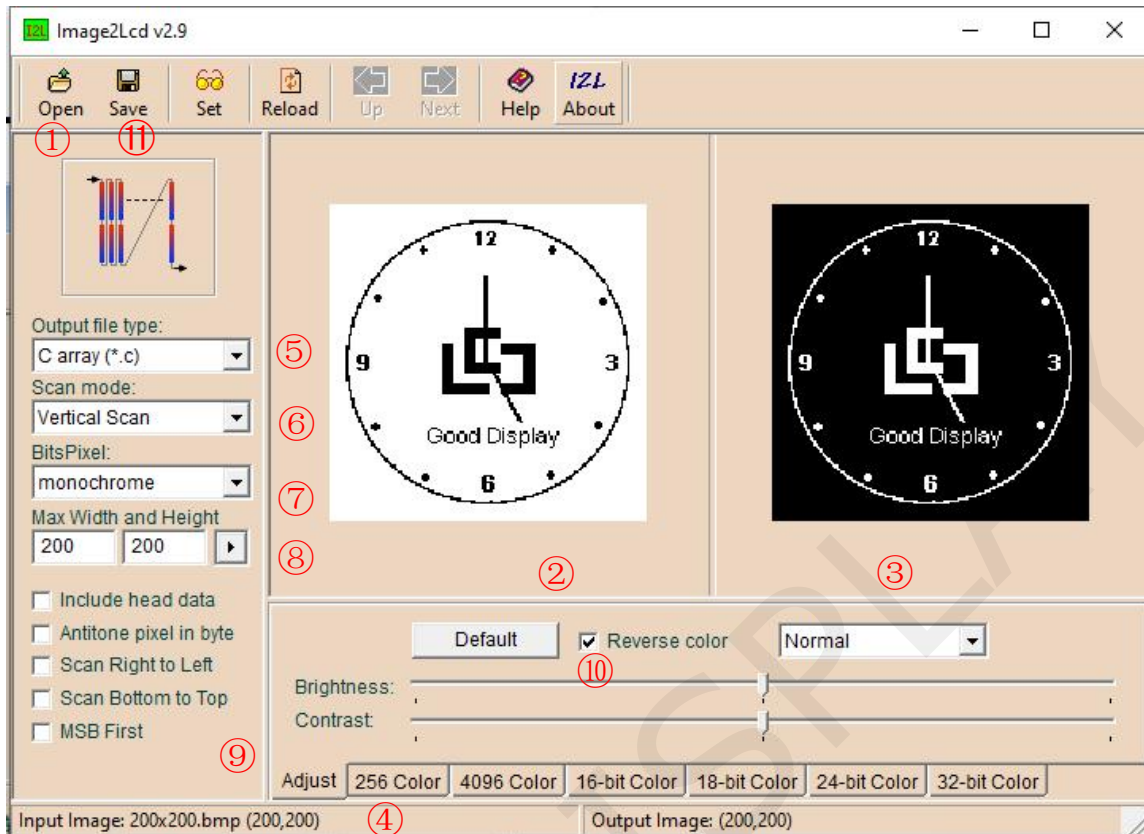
I2L Image2Lcd v2.9

Open Save Set Reload Up Next Help I2L About

①  ⑪

Output file type:
C array (*.c)
⑤
Scan mode:
Vertical Scan
⑥
BitsPixel:
monochrome
⑦
Max Width and Height
200 200
⑧

12
9 3
6
Good Display

12
9 3
6
Good Display

②  ③

Include head data
Antitone pixel in byte
Scan Right to Left
Scan Bottom to Top
MSB First

Default
Reverse color
Normal
⑩
Brightness:
Contrast:
⑨

Adjust | 256 Color | 4096 Color | 16-bit Color | 18-bit Color | 24-bit Color | 32-bit Color

Input Image: 200x200.bmp (200,200) ④
Output Image: (200,200)